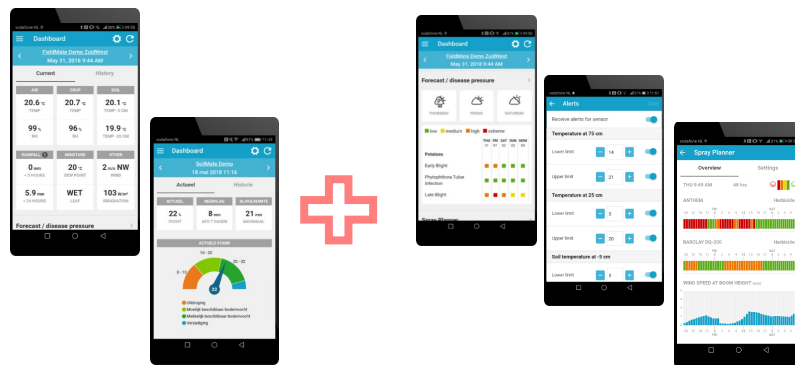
vodafone NL
Dashboard
FieldMate Demo ZuidWest
May 31, 2018 9:44 AM
Current
History
AIR
CROP
SOIL
20.6 °C
TEMP
20.7 °C
TEMP
20.1 °C
TEMP
99 %
RH
96 %
RH
19.9 °C
TEMP
RAINFALL
MOISTURE
OTHER
0 mm
< 2 HOURS
20 °C
DEW POINT
2 m/s NW
WIND
5.9 mm
< 24 HOURS
WET
LEAF
103 W/m²
IRRADIATION
Forecast / disease pressure

Dashboard
SoilMate Demo
18 mei 2018 11:16
Actueel
Historie
ACTUEEL
22 %
VOCHT
MIDDELAS
8 mm
AFSTAND
ZUIGSPANNING
21 mm
WAARDE
ACTUELE STAND
32
Uitdroging
Mogelijk beschikbaar bodemvocht
Makkelijk beschikbaar bodemvocht
Verzadiging

vodafone NL
Dashboard
FieldMate Demo ZuidWest
May 31, 2018 9:44 AM
Forecast / disease pressure
THURSDAY
FRIDAY
SATURDAY
low
medium
high
extreme
THU FRI SAT SUN MON TUE
Potatoes
Early Blight
Phytophthora Tuber Infection
Late Blight
Spray Planner

Alerts
Save
Receive alerts for sensor
Temperature at 75 cm
Lower limit
14
Upper limit
21
Temperature at 25 cm
Lower limit
3
Upper limit
20
Soil temperature at -5 cm
Lower limit
6

Spray Planner
Overview
Settings
THU 9:49 AM
48 hrs
ANTHEM
BARCLAY DG 200
WIND SPEED AT BOOM HEIGHT